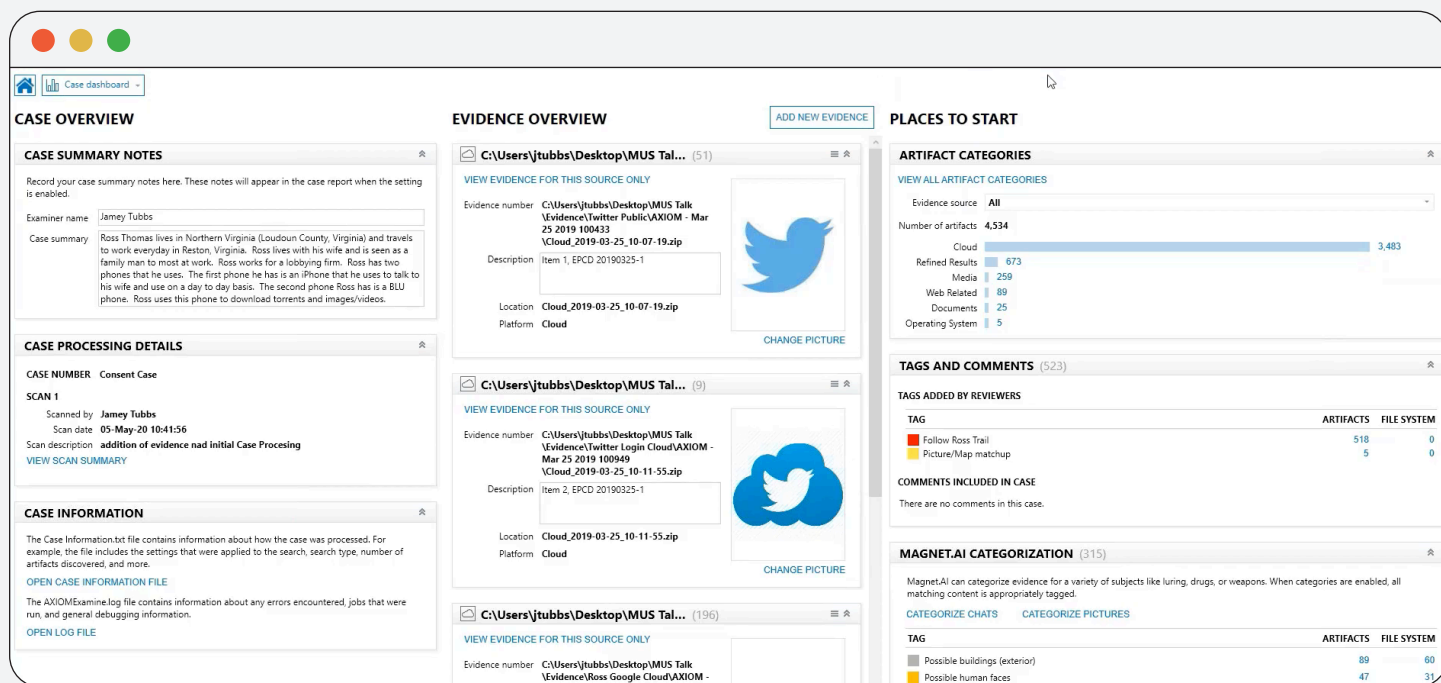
Case dashboard

CASE OVERVIEW

CASE SUMMARY NOTES

Record your case summary notes here. These notes will appear in the case report when the setting is enabled.

Examiner name: Jamey Tubbs

Case summary: Ross Thomas lives in Northern Virginia (Loudoun County, Virginia) and travels to work everyday in Reston, Virginia. Ross lives with his wife and is seen as a family man to most at work. Ross works for a lobbying firm. Ross has two phones that he uses. The first phone he has an iPhone that he uses to talk to his wife and use on a day to day basis. The second phone Ross has is a BLU phone. Ross uses this phone to download torrents and images/videos.

CASE PROCESSING DETAILS

CASE NUMBER Consent Case

SCAN 1

Scanned by Jamey Tubbs
Scan date 05-May-20 10:41:56
Scan description addition of evidence nad initial Case Procesing

VIEW SCAN SUMMARY

CASE INFORMATION

The Case Information.txt file contains information about how the case was processed. For example, the file includes the settings that were applied to the search, search type, number of artifacts discovered, and more.

OPEN CASE INFORMATION FILE

The AXIOMExamine.log file contains information about any errors encountered, jobs that were run, and general debugging information.

OPEN LOG FILE

EVIDENCE OVERVIEW

ADD NEW EVIDENCE

C:\Users\jtubbs\Desktop\MUS Tal... (51)

VIEW EVIDENCE FOR THIS SOURCE ONLY

Evidence number C:\Users\jtubbs\Desktop\MUS Talk\Evidence\Twitter Public\AXIOM - Mar 25 2019 100433\Cloud_2019-03-25_10-07-19.zip

Description Item 1, EPCD 20190325-1

Location Cloud_2019-03-25_10-07-19.zip

Platform Cloud

CHANGE PICTURE

C:\Users\jtubbs\Desktop\MUS Tal... (9)

VIEW EVIDENCE FOR THIS SOURCE ONLY

Evidence number C:\Users\jtubbs\Desktop\MUS Talk\Evidence\Twitter Login Cloud\AXIOM - Mar 25 2019 100949\Cloud_2019-03-25_10-11-55.zip

Description Item 2, EPCD 20190325-1

Location Cloud_2019-03-25_10-11-55.zip

Platform Cloud

CHANGE PICTURE

C:\Users\jtubbs\Desktop\MUS Tal... (196)

VIEW EVIDENCE FOR THIS SOURCE ONLY

Evidence number C:\Users\jtubbs\Desktop\MUS Talk\Evidence\Ross Google Cloud\AXIOM -

PLACES TO START

ARTIFACT CATEGORIES

VIEW ALL ARTIFACT CATEGORIES

Evidence source All

Number of artifacts 4,534

Cloud 3,483
Refined Results 673
Media 259
Web Related 89
Documents 25
Operating System 5

TAGS AND COMMENTS (523)

TAGS ADDED BY REVIEWERS

| TAG | ARTIFACTS | FILE SYSTEM |
|---|---|---|
| Follow Ross Trail | 518 | 0 |
| Picture/Map matchup | 5 | 0 |

COMMENTS INCLUDED IN CASE

There are no comments in this case.

MAGNET.AI CATEGORIZATION (315)

Magnet.AI can categorize evidence for a variety of subjects like luring, drugs, or weapons. When categories are enabled, all matching content is appropriately tagged.

CATEGORIZE CHATS CATEGORIZE PICTURES

| TAG | ARTIFACTS | FILE SYSTEM |
|---|---|---|
| Possible buildings (exterior) | 89 | 60 |
| Possible human faces | 47 | 31 |